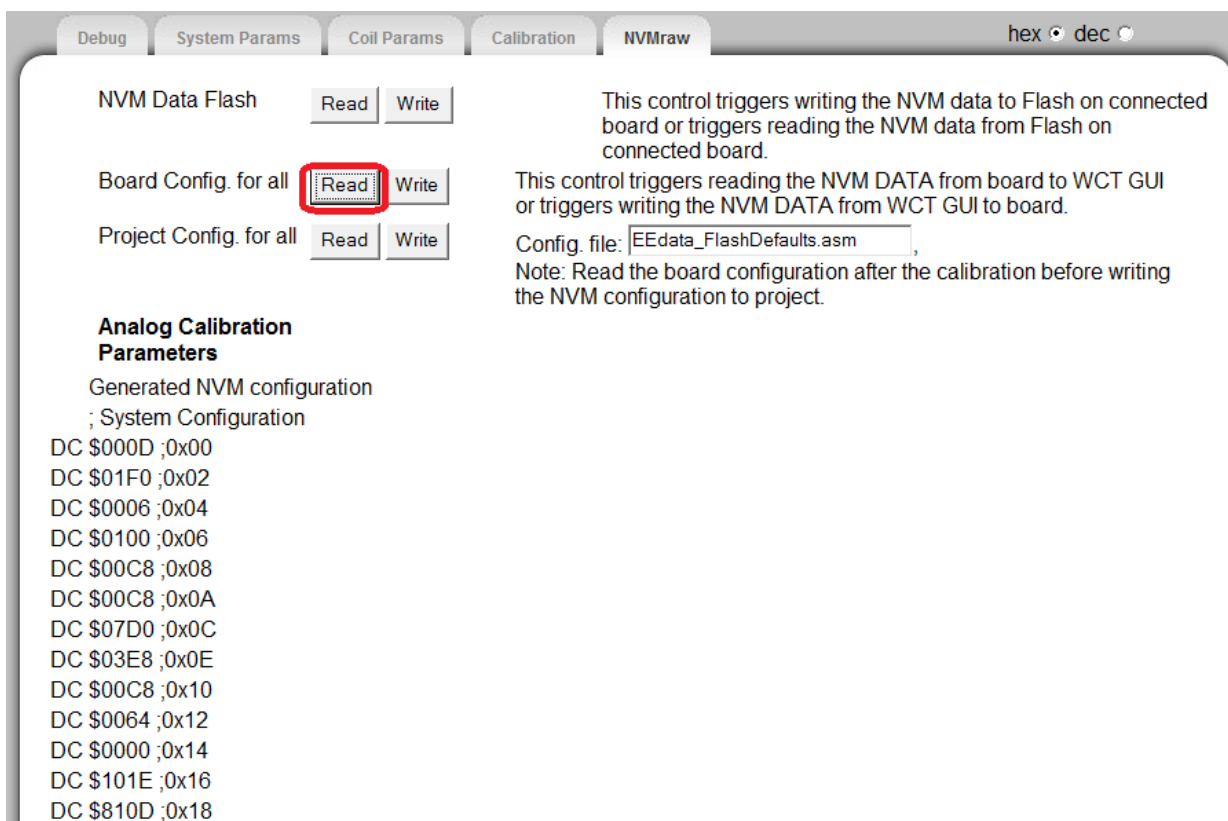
Debug System Params Coil Params Calibration NVMraw

hex dec

NVM Data Flash Read Write

This control triggers writing the NVM data to Flash on connected board or triggers reading the NVM data from Flash on connected board.

Board Config. for all Read Write

This control triggers reading the NVM DATA from board to WCT GUI or triggers writing the NVM DATA from WCT GUI to board.

Project Config. for all Read Write

Config. file: EEdata_FlashDefaults.asm ,

Note: Read the board configuration after the calibration before writing the NVM configuration to project.

**Analog Calibration Parameters**

Generated NVM configuration

; System Configuration

DC \$000D ;0x00
DC \$01F0 ;0x02
DC \$0006 ;0x04
DC \$0100 ;0x06
DC \$00C8 ;0x08
DC \$00C8 ;0x0A
DC \$07D0 ;0x0C
DC \$03E8 ;0x0E
DC \$00C8 ;0x10
DC \$0064 ;0x12
DC \$0000 ;0x14
DC \$101E ;0x16
DC \$810D ;0x18